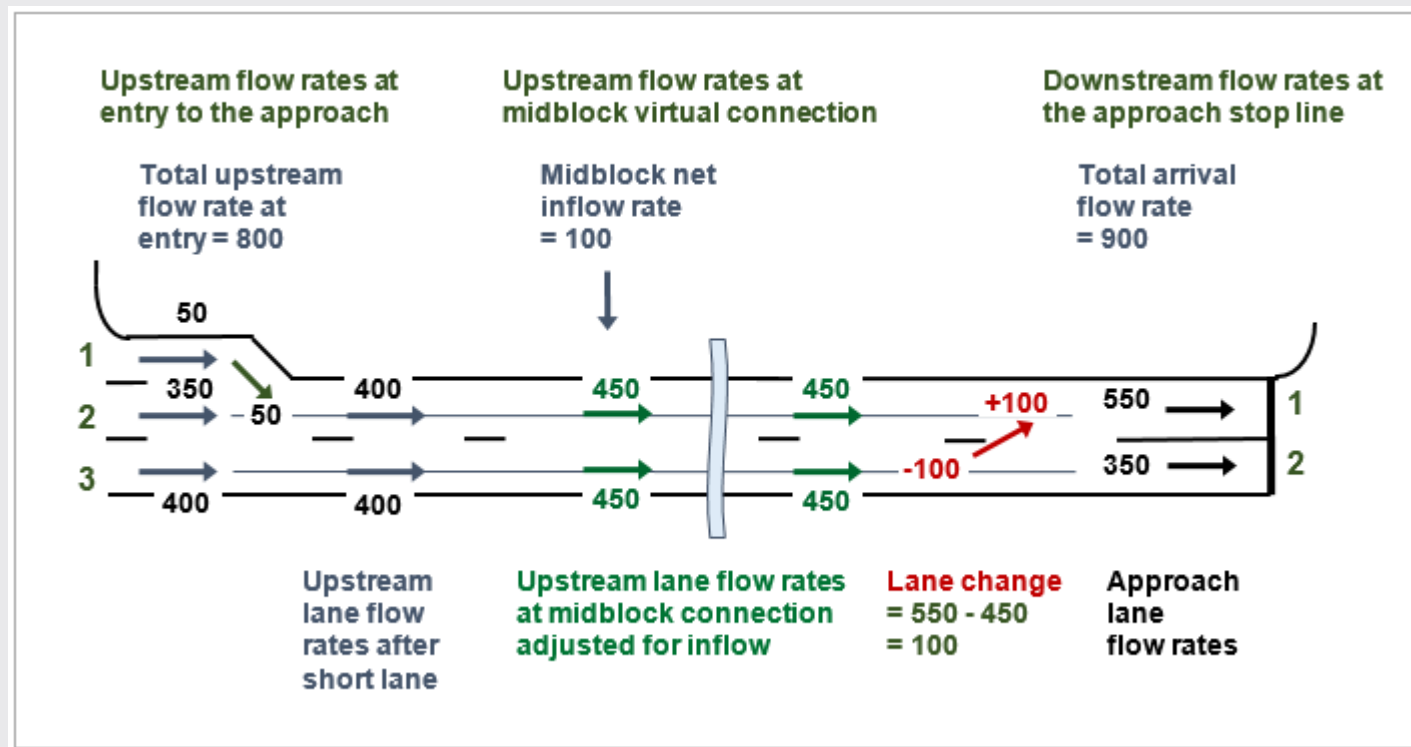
Upstream flow rates at entry to the approach

Upstream flow rates at midblock virtual connection

Downstream flow rates at the approach stop line

Total upstream flow rate at entry = 800

Midblock net inflow rate = 100

Total arrival flow rate = 900

50

1

350

2

50

3

400

400

400

450

450

450

450

+100

-100

550

350

1

2

Upstream lane flow rates after short lane

Upstream lane flow rates at midblock connection adjusted for inflow

Lane change = 550 - 450 = 100

Approach lane flow rates